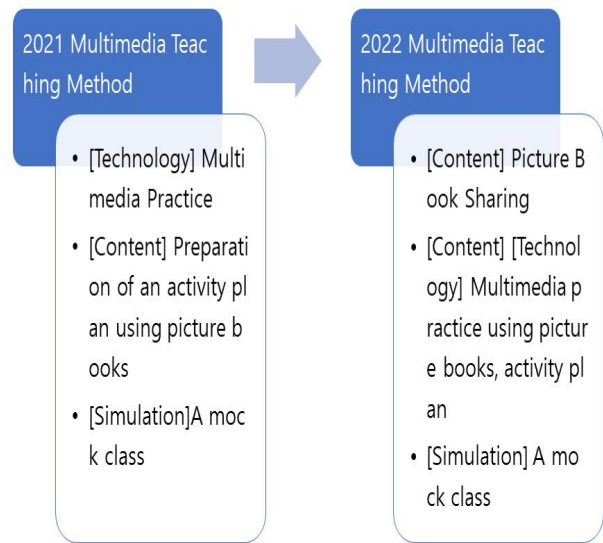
2021 Multimedia Teac hing Method

• [Technology] Multi media Practice
• [Content] Preparati on of an activity pl an using picture b ooks
• [Simulation]A moc k class

2022 Multimedia Teac hing Method

• [Content] Picture B ook Sharing
• [Content] [Technol ogy] Multimedia p ractice using pictur e books, activity pl an
• [Simulation] A mo ck class